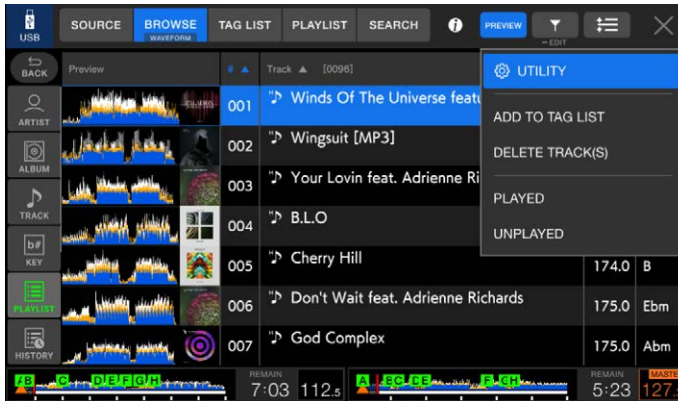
USB
SOURCE
BROWSE
WAVEFORM
TAG LIST
PLAYLIST
SEARCH
PREVIEW
EDIT
BACK
Preview
# ▲
Track ▲ [0096]
ARTIST
ALBUM
TRACK
KEY
PLAYLIST
HISTORY

| | |
|---|---|
| 001 | Winds Of The Universe featu |
| 002 | Wingsuit [MP3] |
| 003 | Your Lovin feat. Adrienne Ri |
| 004 | B.L.O |
| 005 | Cherry Hill |
| 006 | Don't Wait feat. Adrienne Richards |
| 007 | God Complex |

174.0 B
175.0 Ebm
175.0 Abm

UTILITY
ADD TO TAG LIST
DELETE TRACK(S)
PLAYED
UNPLAYED

REMAIN 7:03 112.5
REMAIN 5:23 127
MASTER